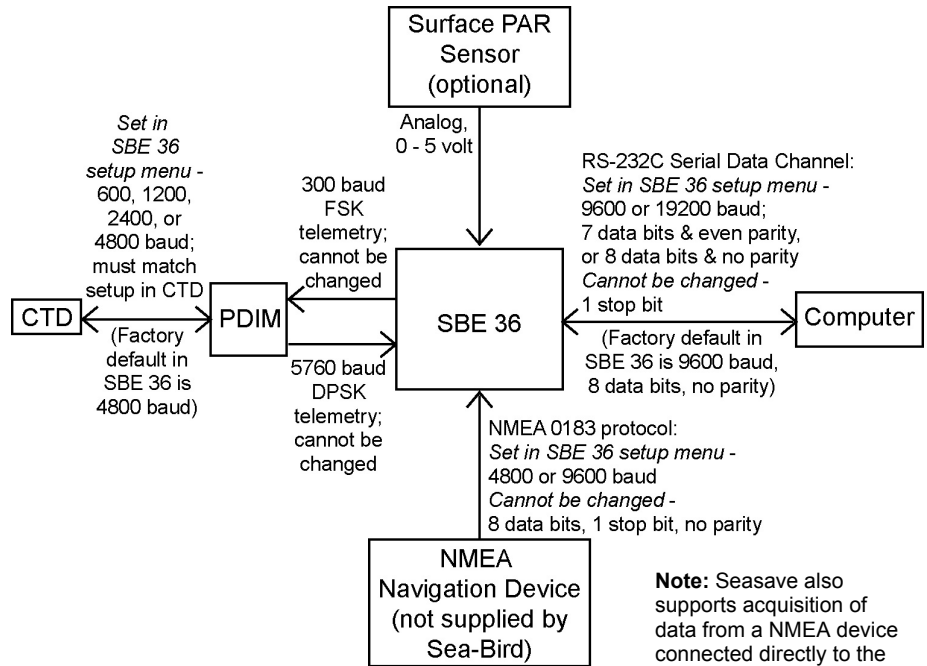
Surface PAR Sensor (optional)

Analog, 0 - 5 volt

Set in SBE 36 setup menu - 600, 1200, 2400, or 4800 baud; must match setup in CTD

300 baud FSK telemetry; cannot be changed

RS-232C Serial Data Channel: Set in SBE 36 setup menu - 9600 or 19200 baud; 7 data bits & even parity, or 8 data bits & no parity Cannot be changed - 1 stop bit

CTD

PDIM

SBE 36

Computer

(Factory default in SBE 36 is 4800 baud)

5760 baud DPSK telemetry; cannot be changed

(Factory default in SBE 36 is 9600 baud, 8 data bits, no parity)

NMEA 0183 protocol: Set in SBE 36 setup menu - 4800 or 9600 baud Cannot be changed - 8 data bits, 1 stop bit, no parity

NMEA Navigation Device (not supplied by Sea-Bird)

**Note:** Seasave also supports acquisition of data from a NMEA device connected directly to the